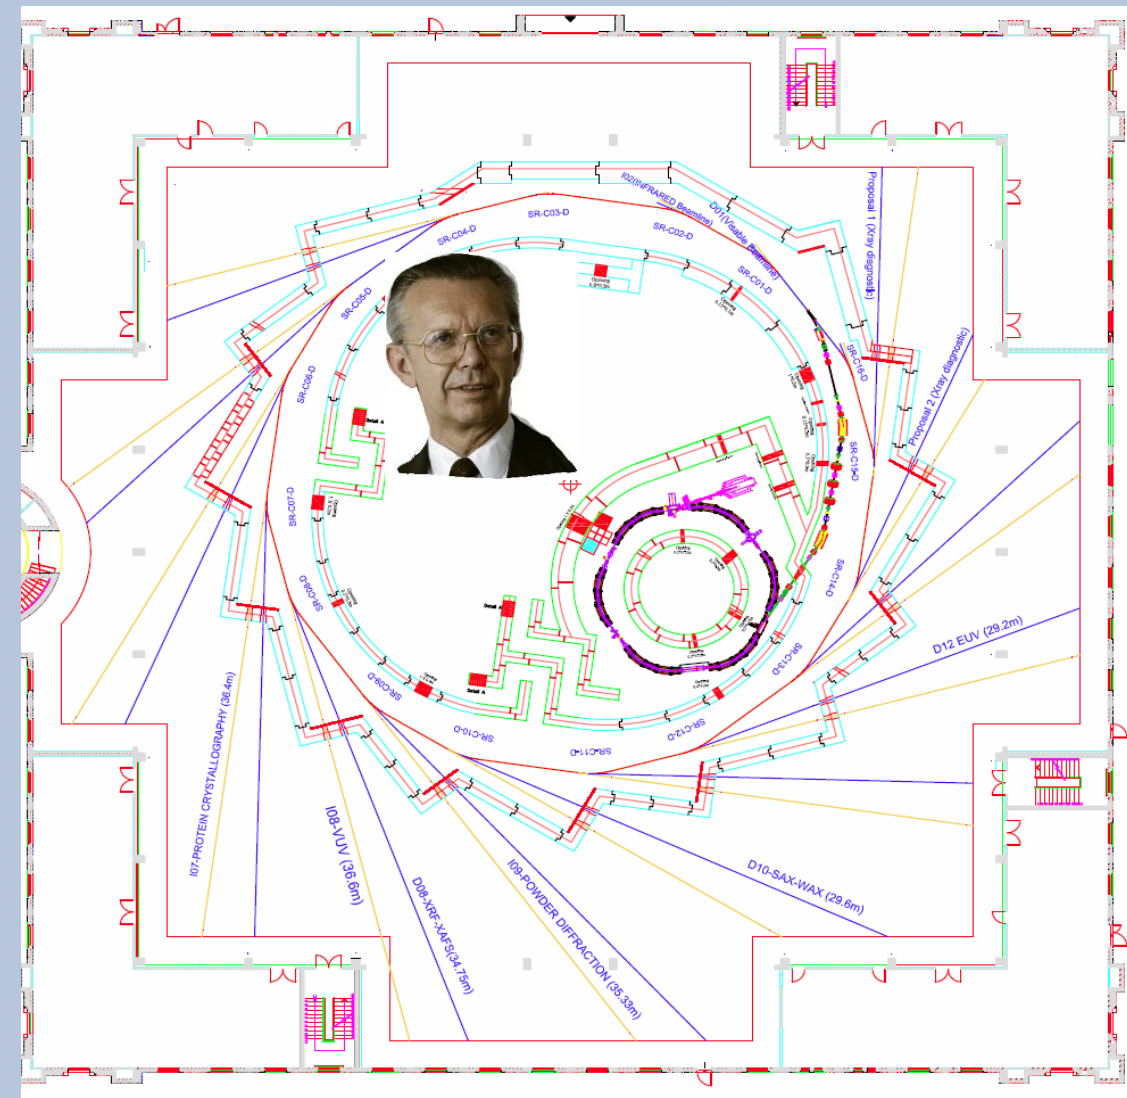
I02(INFRARED Beamline)

D01(Visable Beamline)

Proposal 1 (Xray diagnostic)

Proposal 2 (Xray diagnostic)

SR-C03-D

SR-C02-D

SR-C04-D

SR-C01-D

SR-C05-D

SR-C16-D

SR-C06-D

SR-C15-D

SR-C07-D

SR-C14-D

SR-C08-D

SR-C13-D

SR-C09-D

SR-C10-D

SR-C11-D

SR-C12-D

D12 EUV (29.2m)

I07-PROTEIN CRYSTALLOGRAPHY (36.4m)

I08-VUV (36.6m)

D08-XRF-XAFS(34.75m)

I09-POWDER DIFFRACTION (35.33m)

D10-SAX-WAX (29.6m)